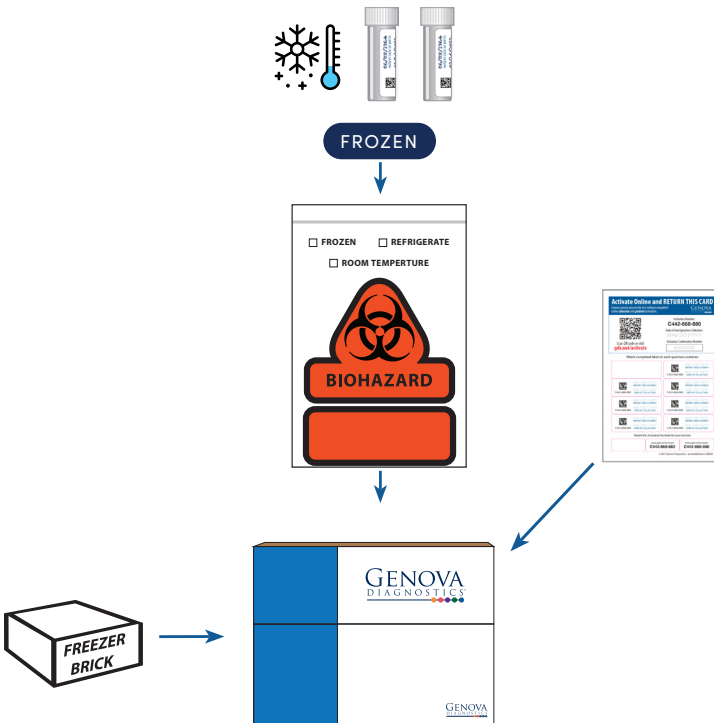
FROZEN

☐ FROZEN ☐ REFRIGERATE
☐ ROOM TEMPERTURE

BIOHAZARD

Activate Online and RETURN THIS CARD
GENOVA
C442-888-880
Scan QR code or visit
gdx.net/activate

FREEZER BRICK

GENOVA DIAGNOSTICS

GENOVA DIAGNOSTICS